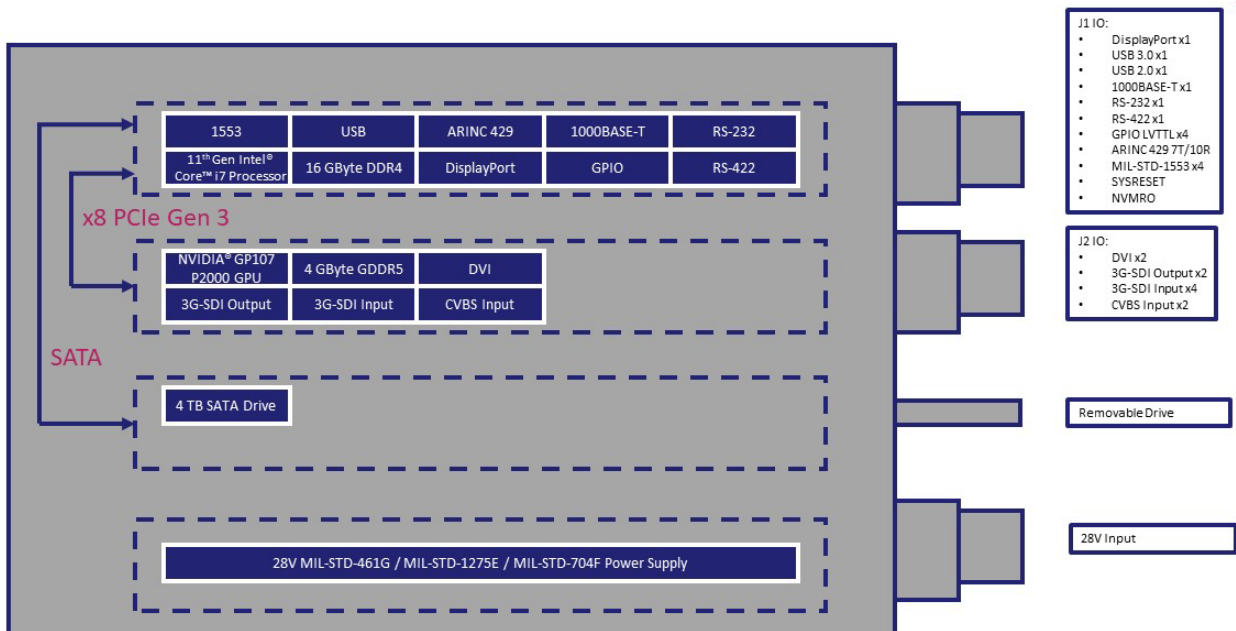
| 1553 | USB | ARINC 429 | 1000BASE-T | RS-232 |
|---|---|---|---|---|
| 11th Gen Intel® Core™ i7 Processor | 16 GByte DDR4 | DisplayPort | GPIO | RS-422 |

x8 PCIe Gen 3

| NVIDIA® GP107 P2000 GPU | 4 GByte GDDR5 | DVI |
|---|---|---|
| 3G-SDI Output | 3G-SDI Input | CVBS Input |

SATA

4 TB SATA Drive

28V MIL-STD-461G / MIL-STD-1275E / MIL-STD-704F Power Supply

J1 IO:
• DisplayPort x1
• USB 3.0 x1
• USB 2.0 x1
• 1000BASE-T x1
• RS-232 x1
• RS-422 x1
• GPIO LVTTL x4
• ARINC 429 7T/10R
• MIL-STD-1553 x4
• SYSRESET
• NVMRO

J2 IO:
• DVI x2
• 3G-SDI Output x2
• 3G-SDI Input x4
• CVBS Input x2

Removable Drive

28V Input